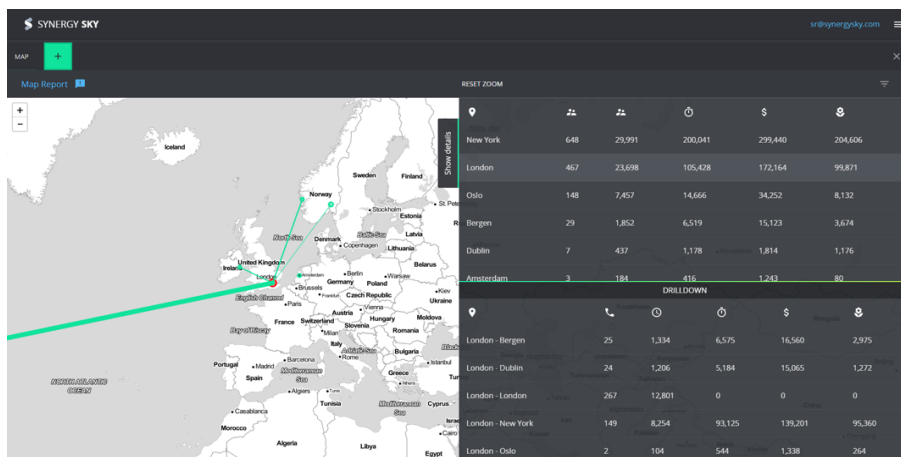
SYNERGY SKY

sr@synergysky.com

MAP +

Map Report

RESET ZOOM

+
-

Show details

Iceland
Norway
Sweden
Finland
Stockholm
Estonia
North Sea
Baltic Sea
Latvia
Denmark
Copenhagen
Lithuania
United Kingdom
Ireland
London
Amsterdam
Berlin
Warsaw
Belarus
Brussels
Frankfurt
Poland
Kiev
English Channel
Paris
Czech Republic
Ukraine
Vienna
France
Switzerland
Austria
Hungary
Moldova
Bay of Biscay
Milan
Slovenia
Romania
Italy
Adriatic Sea
Black
Rome
Bulgaria
Portugal
Madrid
Barcelona
Istanbul
Spain
Mediterranean Sea
Greece
Athens
Tur
NORTH ATLANTIC OCEAN
Algiers
Tunis
Tunisia
Mediterranean Sea
Cyprus
Casablanca
Morocco
Algeria
Libya
Egypt
St. Pete

| | | | | | |
|---|---|---|---|---|---|
| New York | 648 | 29,991 | 200,041 | 299,440 | 204,606 |
| London | 467 | 23,698 | 105,428 | 172,164 | 99,871 |
| Oslo | 148 | 7,457 | 14,666 | 34,252 | 8,132 |
| Bergen | 29 | 1,852 | 6,519 | 15,123 | 3,674 |
| Dublin | 7 | 437 | 1,178 | 1,814 | 1,176 |
| Amsterdam | 3 | 184 | 416 | 1,243 | 80 |

DRILLDOWN

| | | | | | |
|---|---|---|---|---|---|
| London - Bergen | 25 | 1,334 | 6,575 | 16,560 | 2,975 |
| London - Dublin | 24 | 1,206 | 5,184 | 15,065 | 1,272 |
| London - London | 267 | 12,801 | 0 | 0 | 0 |
| London - New York | 149 | 8,254 | 93,125 | 139,201 | 95,360 |
| London - Oslo | 2 | 104 | 544 | 1,338 | 264 |